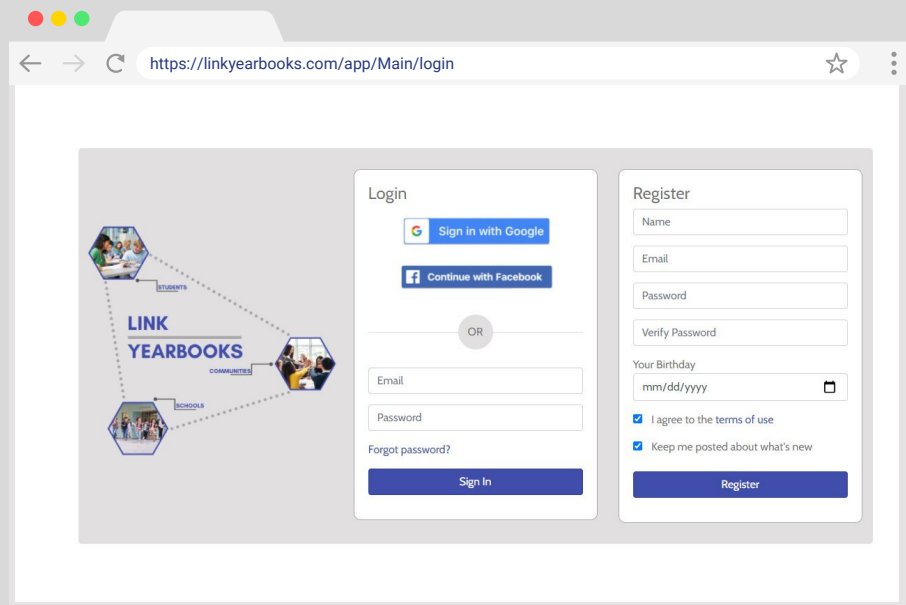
https://linkyearbooks.com/app/Main/login

STUDENTS

LINK
YEARBOOKS

COMMUNITIES

SCHOOLS

Login

Sign in with Google

Continue with Facebook

OR

Email

Password

Forgot password?

Sign In

Register

Name

Email

Password

Verify Password

Your Birthday

mm/dd/yyyy

I agree to the terms of use

Keep me posted about what's new

Register